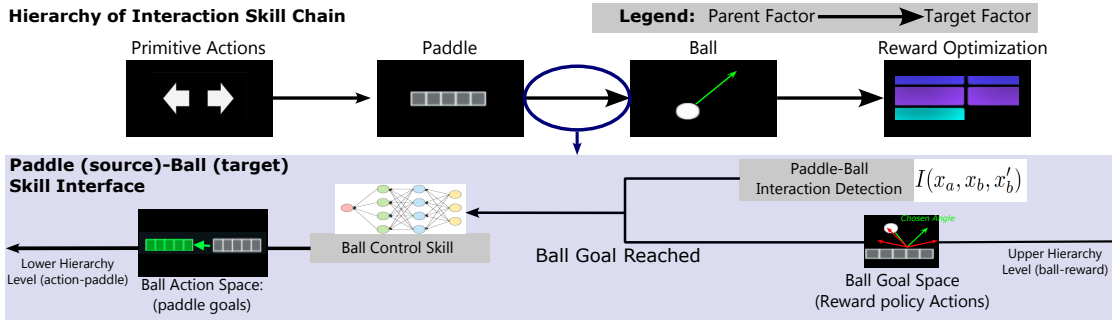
Hierarchy of Interaction Skill Chain

Legend: Parent Factor → Target Factor

Primitive Actions

Paddle

Ball

Reward Optimization

Paddle (source)-Ball (target) Skill Interface

Paddle-Ball Interaction Detection $I(x_a, x_b, x_b')$

Chosen Angle

Ball Control Skill

Ball Goal Reached

Lower Hierarchy Level (action-paddle)

Ball Action Space: (paddle goals)

Ball Goal Space (Reward policy Actions)

Upper Hierarchy Level (ball-reward)